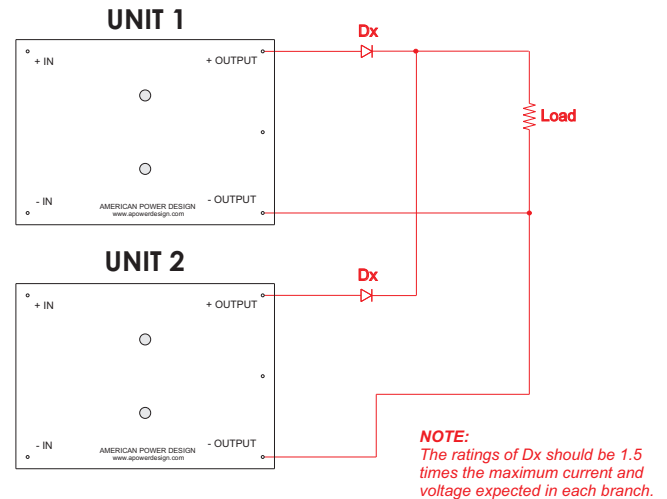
UNIT 1

+ IN

+ OUTPUT

- IN

AMERICAN POWER DESIGN
www.apowerdesign.com

- OUTPUT

Dx

Load

UNIT 2

+ IN

+ OUTPUT

- IN

AMERICAN POWER DESIGN
www.apowerdesign.com

- OUTPUT

Dx

NOTE:
The ratings of Dx should be 1.5 times the maximum current and voltage expected in each branch.